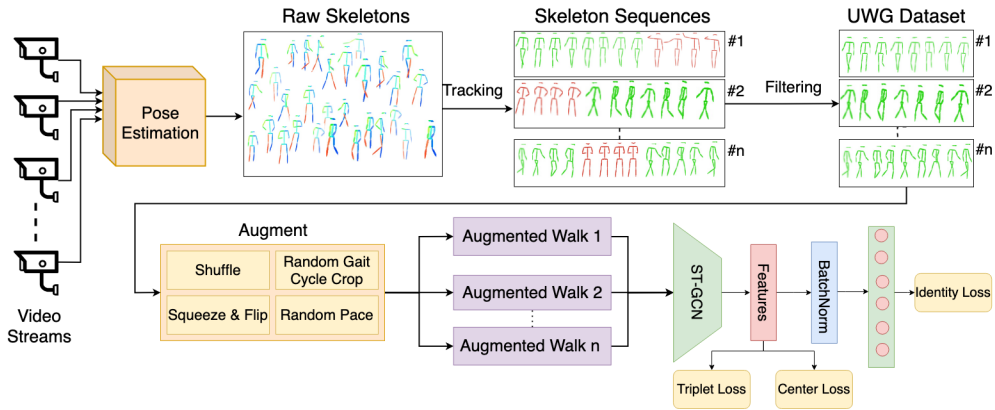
Raw Skeletons

Skeleton Sequences

UWG Dataset

Pose Estimation

Tracking

Filtering

#1

#2

#n

#1

#2

#n

Video Streams

Augment

Shuffle

Random Gait Cycle Crop

Squeeze & Flip

Random Pace

Augmented Walk 1

Augmented Walk 2

Augmented Walk n

ST-GCN

Features

BatchNorm

Identity Loss

Triplet Loss

Center Loss